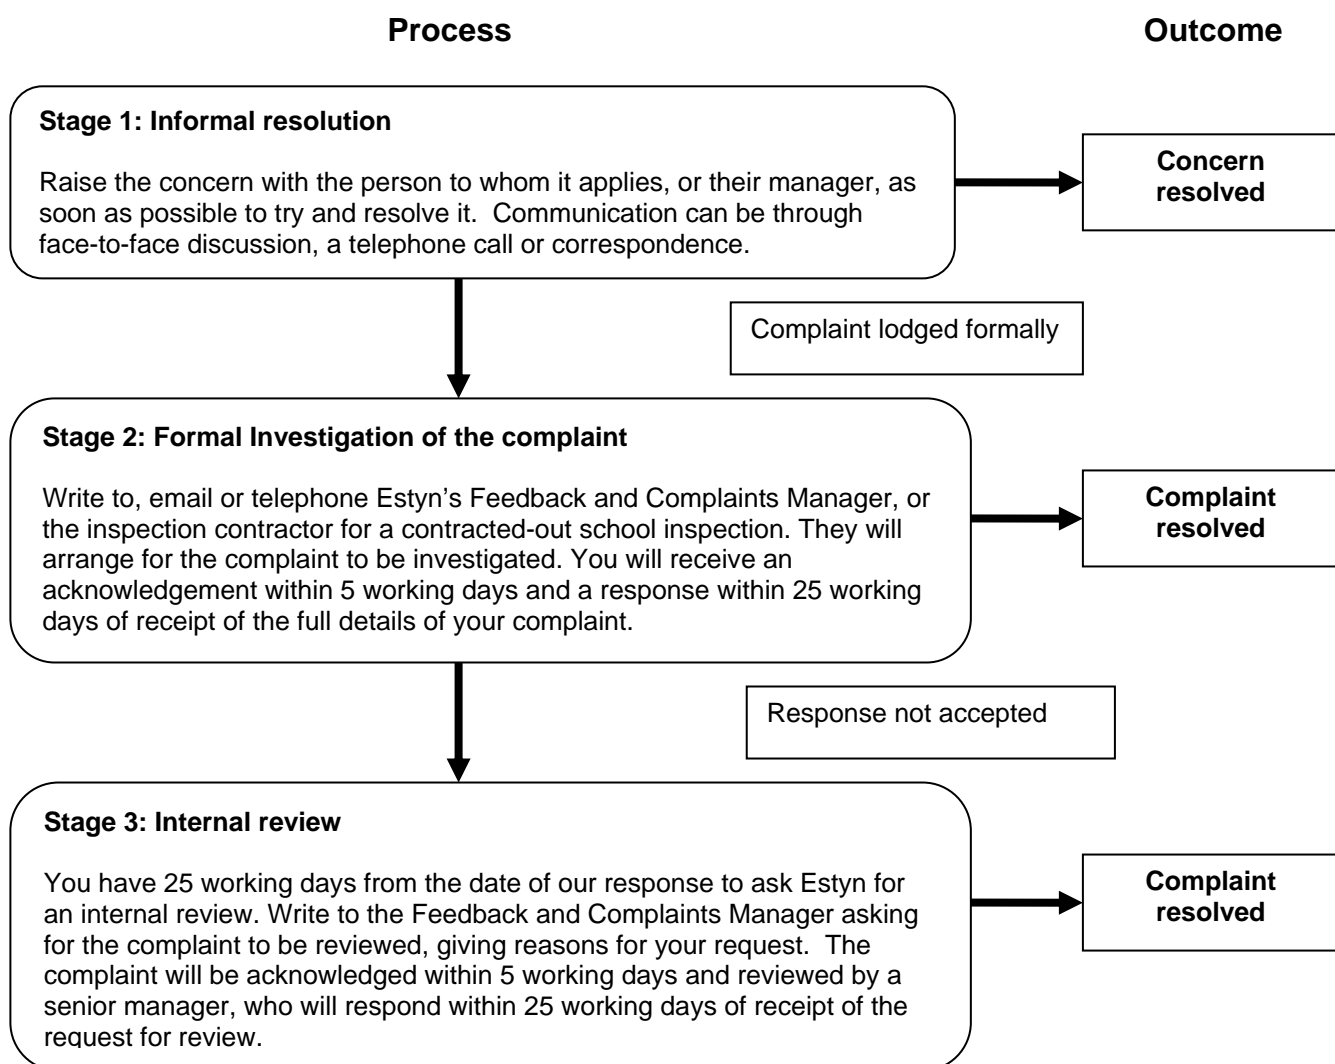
Process

Outcome

Stage 1: Informal resolution

Raise the concern with the person to whom it applies, or their manager, as soon as possible to try and resolve it. Communication can be through face-to-face discussion, a telephone call or correspondence.

Concern resolved

Complaint lodged formally

Stage 2: Formal Investigation of the complaint

Write to, email or telephone Estyn's Feedback and Complaints Manager, or the inspection contractor for a contracted-out school inspection. They will arrange for the complaint to be investigated. You will receive an acknowledgement within 5 working days and a response within 25 working days of receipt of the full details of your complaint.

Complaint resolved

Response not accepted

Stage 3: Internal review

You have 25 working days from the date of our response to ask Estyn for an internal review. Write to the Feedback and Complaints Manager asking for the complaint to be reviewed, giving reasons for your request. The complaint will be acknowledged within 5 working days and reviewed by a senior manager, who will respond within 25 working days of receipt of the request for review.

Complaint resolved